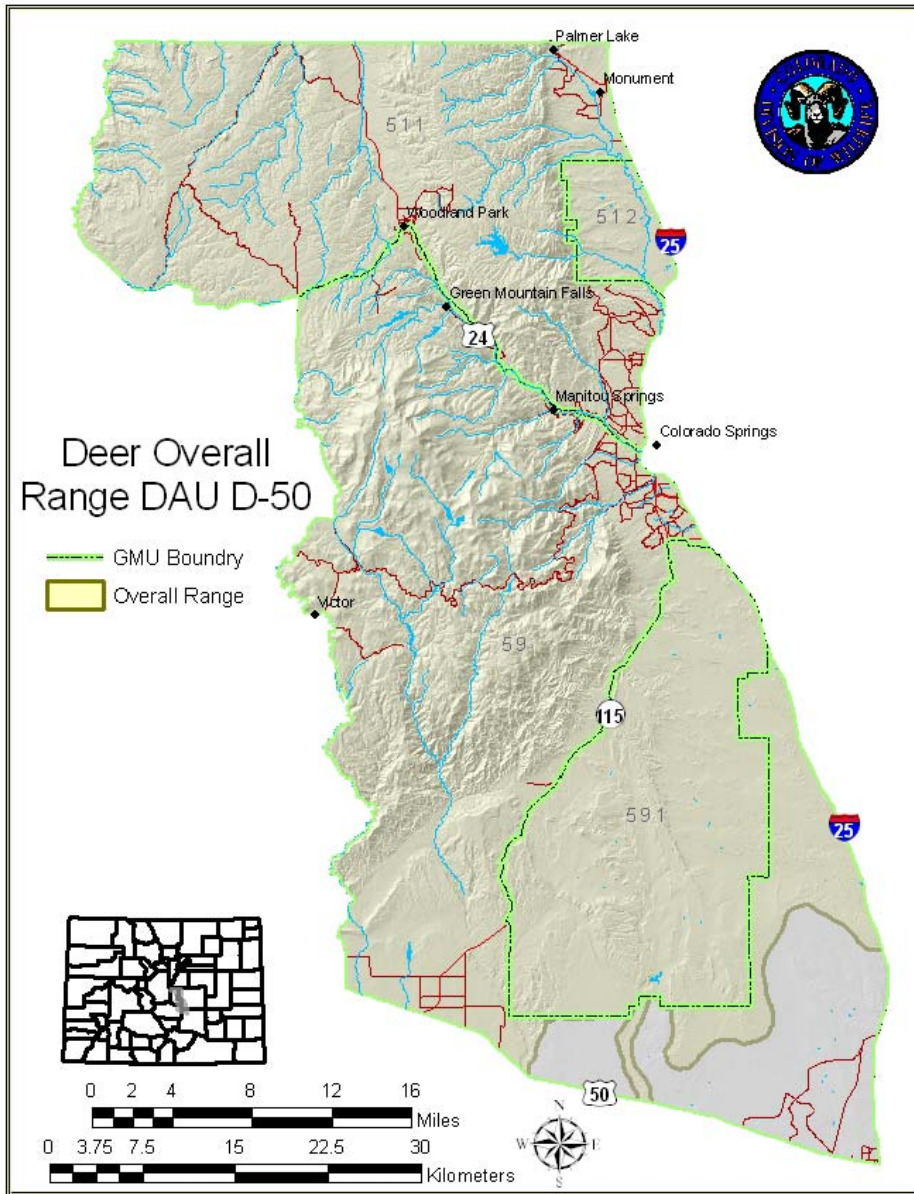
Palmer Lake
Monument
511
Woodland Park
512
25
Green Mountain Falls
24
Manitou Springs
Colorado Springs
Deer Overall Range DAU D-50
GMU Boundry
Overall Range
Victor
59
115
591
25
50
0 2 4 8 12 16
Miles
0 3.75 7.5 15 22.5 30
Kilometers
N
W E
S